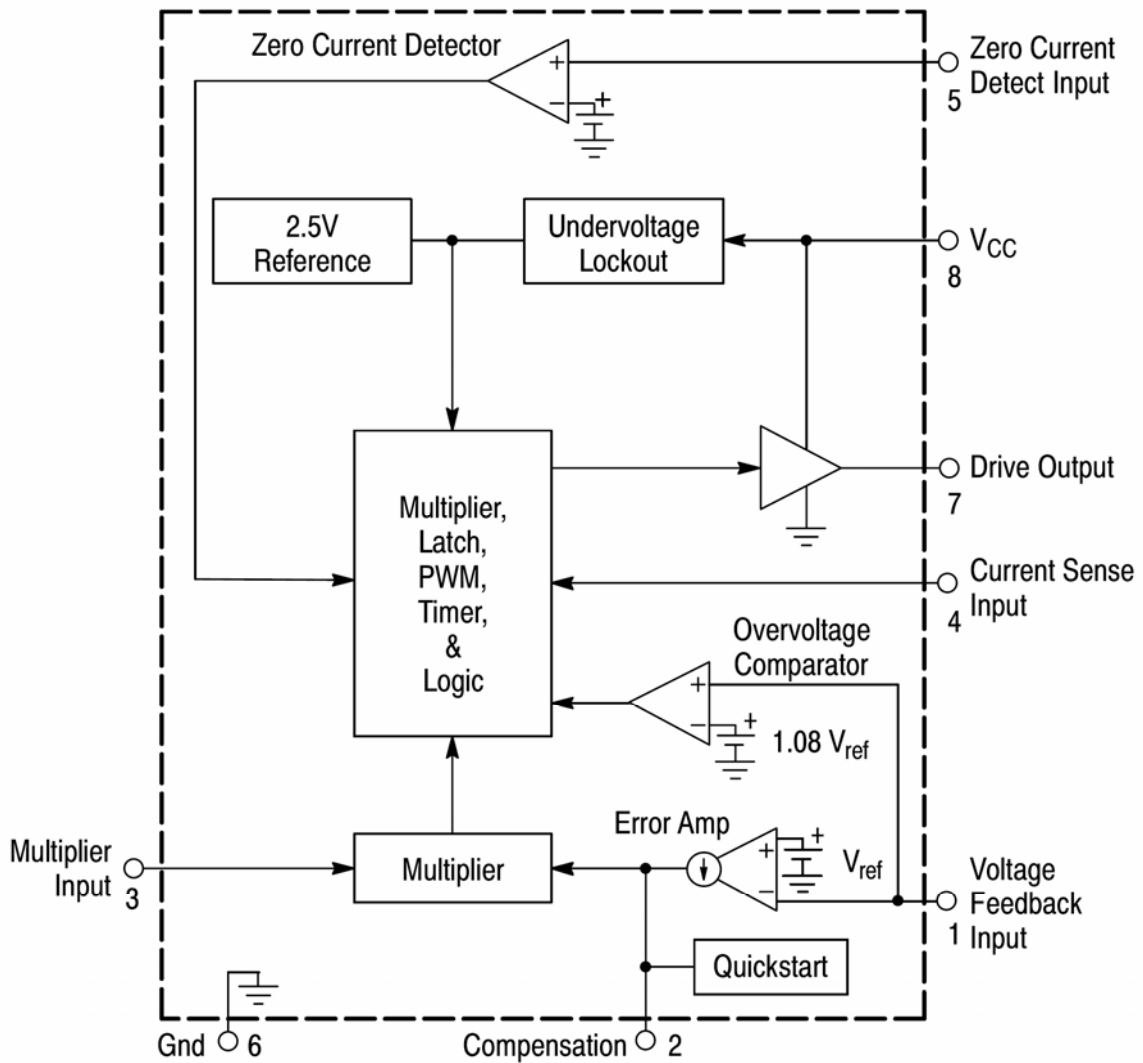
Zero Current Detector

Zero Current Detect Input
5

2.5V Reference

Undervoltage Lockout

$V_{CC}$
8

Multiplier, Latch, PWM, Timer, & Logic

Drive Output
7

Current Sense Input
4

Overvoltage Comparator

1.08 $V_{ref}$

Error Amp

$V_{ref}$

Multiplier Input
3

Multiplier

Voltage Feedback Input
1

Quickstart

Gnd 6

Compensation 2